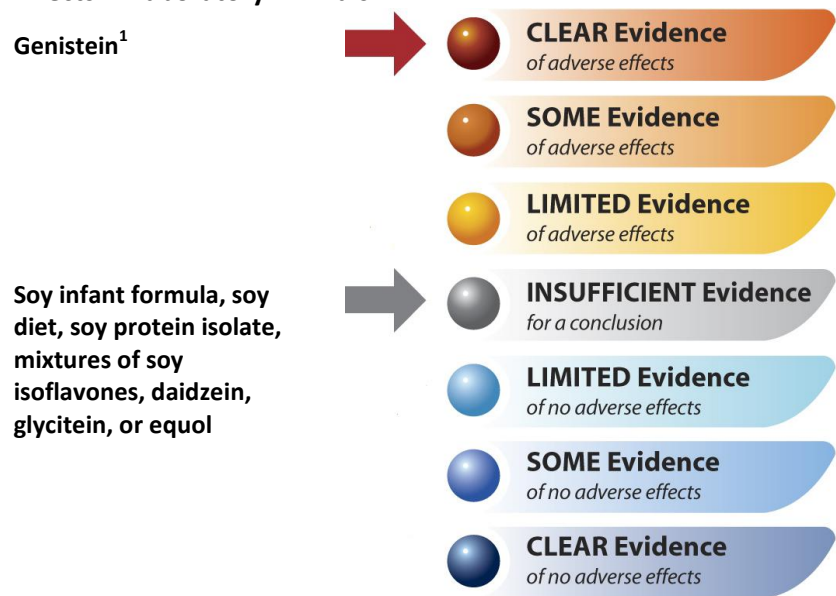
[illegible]

Genistein$^1$

CLEAR Evidence
of adverse effects

SOME Evidence
of adverse effects

LIMITED Evidence
of adverse effects

Soy infant formula, soy diet, soy protein isolate, mixtures of soy isoflavones, daidzein, glycitein, or equol

INSUFFICIENT Evidence
for a conclusion

LIMITED Evidence
of no adverse effects

SOME Evidence
of no adverse effects

CLEAR Evidence
of no adverse effects